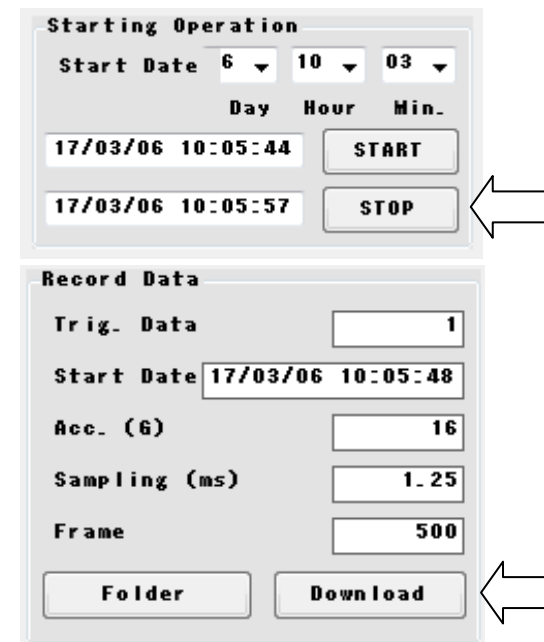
Starting Operation

Start Date 6 10 03

Day Hour Min.

17/03/06 10:05:44 START

17/03/06 10:05:57 STOP

Record Data

Trig. Data 1

Start Date 17/03/06 10:05:48

Acc. (G) 16

Sampling (ms) 1.25

Frame 500

Folder Download